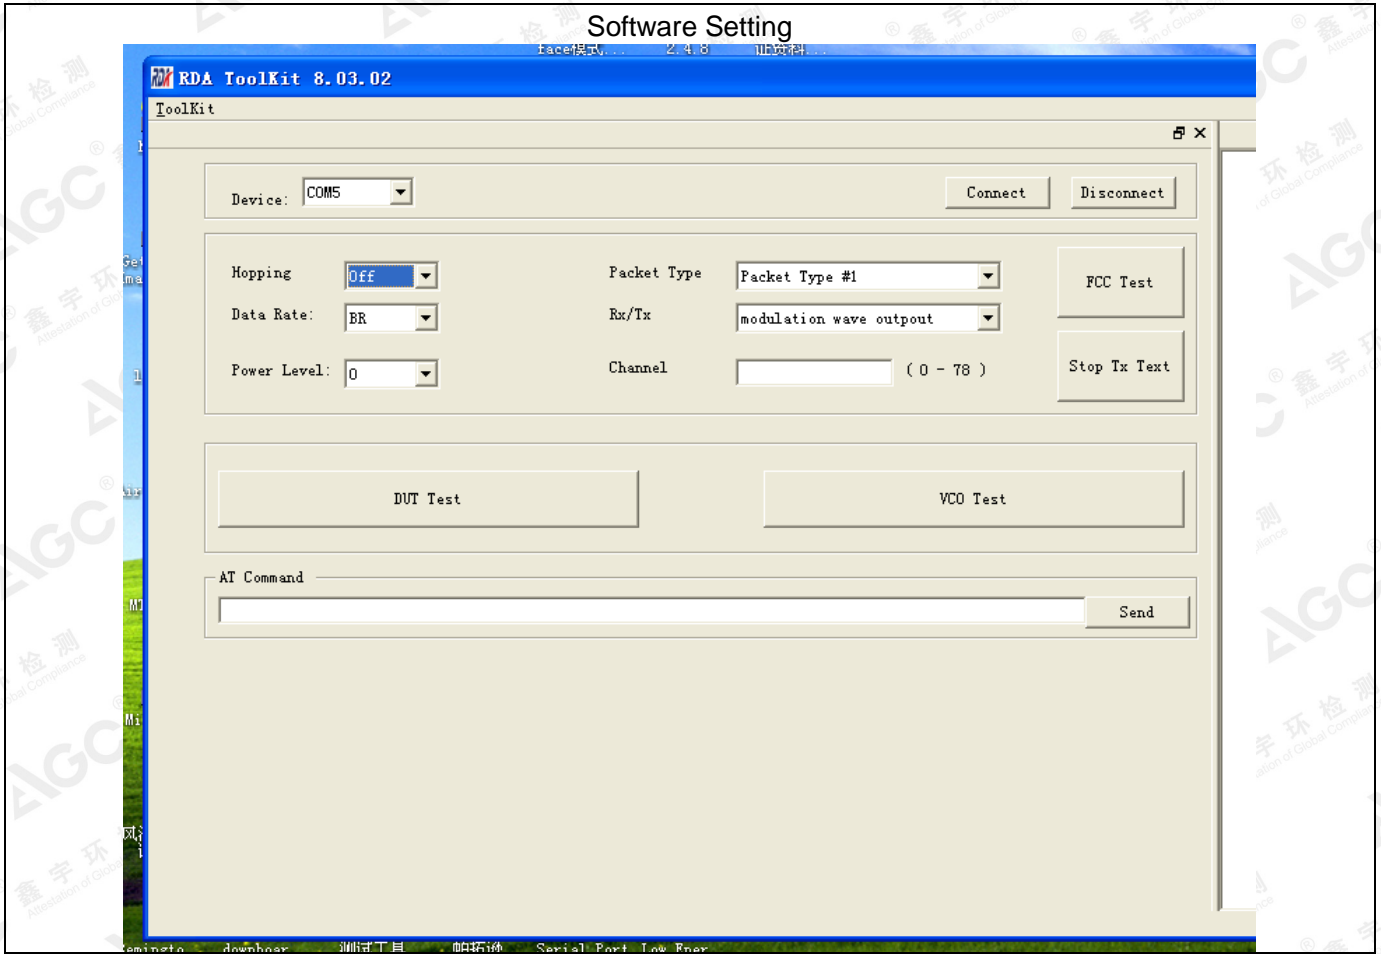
Software Setting

RDA ToolKit 8.03.02

ToolKit

Device: COM5

Connect

Disconnect

Hopping Off

Data Rate: BR

Power Level: 0

Packet Type Packet Type #1

Rx/Tx modulation wave outpout

Channel ( 0 - 78 )

FCC Test

Stop Tx Text

DUT Test

VCO Test

AT Command

Send